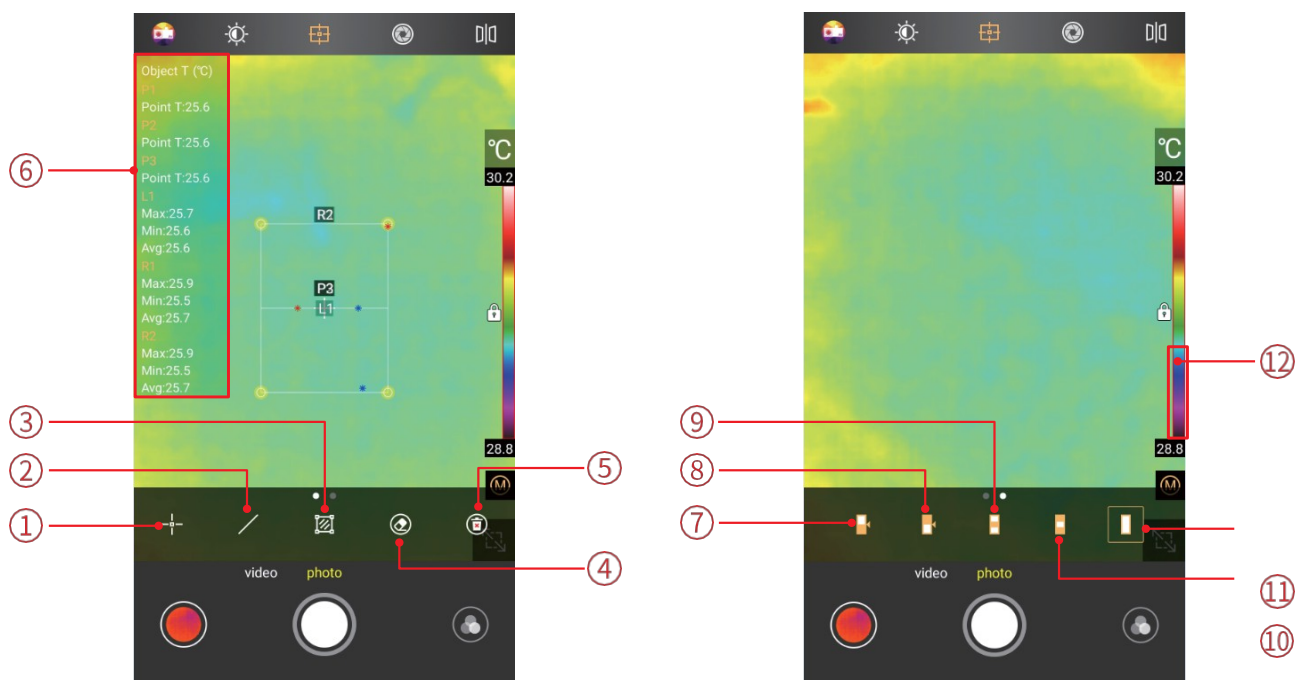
Object T (℃)
P1
Point T:25.6
P2
Point T:25.6
P3
Point T:25.6
L1
Max:25.7
Min:25.6
Avg:25.6
R1
Max:25.9
Min:25.5
Avg:25.7
R2
Max:25.9
Min:25.5
Avg:25.7

R2
P3
L1

℃
30.2
28.8
M

⑥
③
②
⑤
①
④

video photo

℃
30.2
28.8
M

⑨
⑧
⑦
⑫
⑪
⑩

video photo